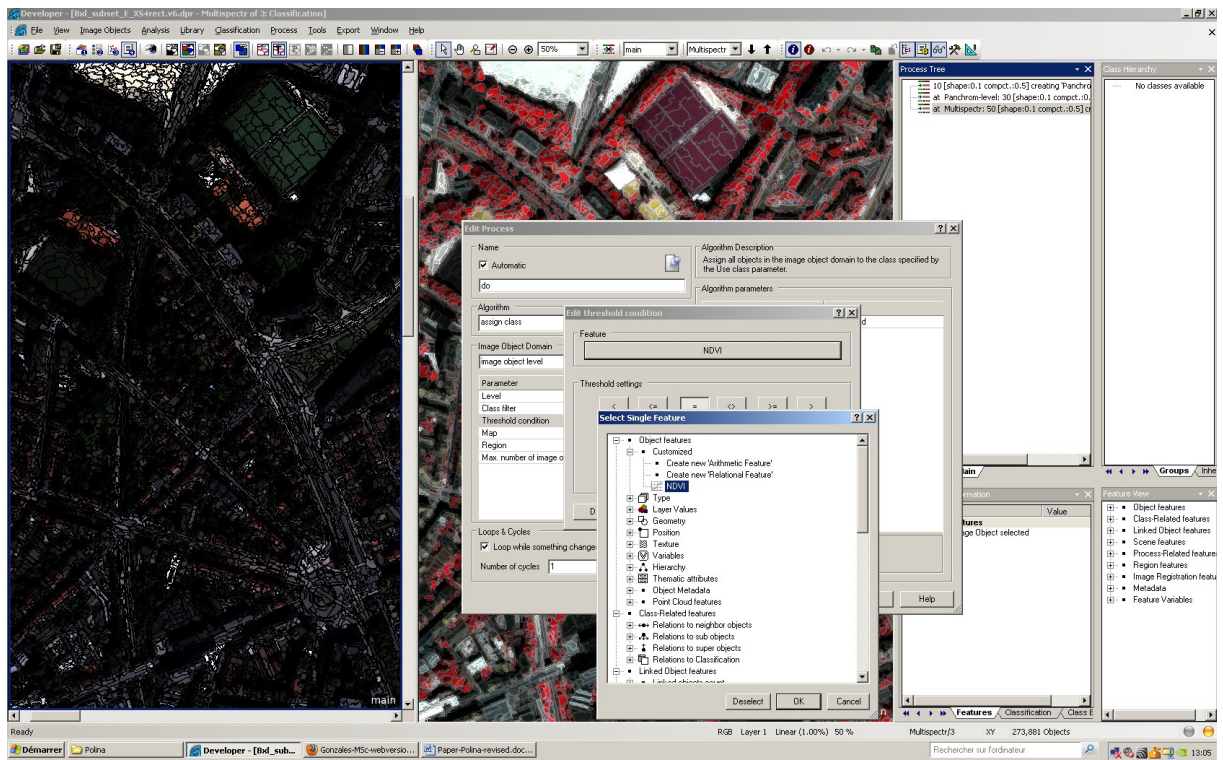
Developer - [Bxl_subset_E_XS4rect.v6.dpr - Multispectr of 3: Classification]

File View Image Objects Analysis Library Classification Process Tools Export Window Help

50%
main
Multispectr

Process Tree
10 [shape:0.1 compct.:0.5] creating 'Panchro
at Panchrom-level: 30 [shape:0.1 compct.:0.
at Multispectr: 50 [shape:0.1 compct.:0.5] c

Class Hierarchy
No classes available

Edit Process
Name
Automatic
do
Algorithm
assign class
Image Object Domain
image object level
Parameter
Level
Class filter
Threshold condition
Map
Region
Max. number of image o
Loops & Cycles
Loop while something change
Number of cycles 1

Algorithm Description
Assign all objects in the image object domain to the class specified by the Use class parameter.
Algorithm parameters
d

Help

Edit threshold condition
Feature
NDVI
Threshold settings
< <= = <> >= >

Select Single Feature
Object features
Customized
Create new 'Arithmetic Feature'
Create new 'Relational Feature'
NDVI
Type
Layer Values
Geometry
Position
Texture
Variables
Hierarchy
Thematic attributes
Object Metadata
Point Cloud features
Class-Related features
Relations to neighbor objects
Relations to sub objects
Relations to super objects
Relations to Classification
Linked Object features
Linked objects count
Deselect OK Cancel

main

ain
Groups Inhe

rmation
Value
tures
age Object selected

Feature View
Object features
Class-Related features
Linked Object features
Scene features
Process-Related features
Region features
Image Registration featu
Metadata
Feature Variables

Features Classification Class E

Ready
RGB Layer 1 Linear (1.00%) 50 % Multispectr/3 XY 273,881 Objects

Démarrer Polina Developer - [Bxl_sub... Gonzales-MSc-webversio... Paper-Polina-revised.doc... Rechercher sur l'ordinateur 13:05